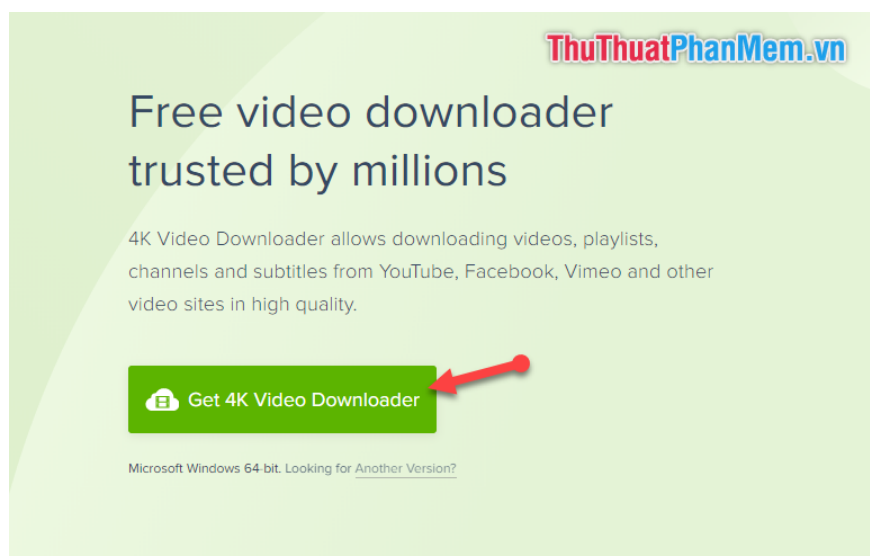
ThuThuatPhanMem.vn

Free video downloader trusted by millions

4K Video Downloader allows downloading videos, playlists, channels and subtitles from YouTube, Facebook, Vimeo and other video sites in high quality.

Get 4K Video Downloader

Microsoft Windows 64-bit. Looking for Another Version?